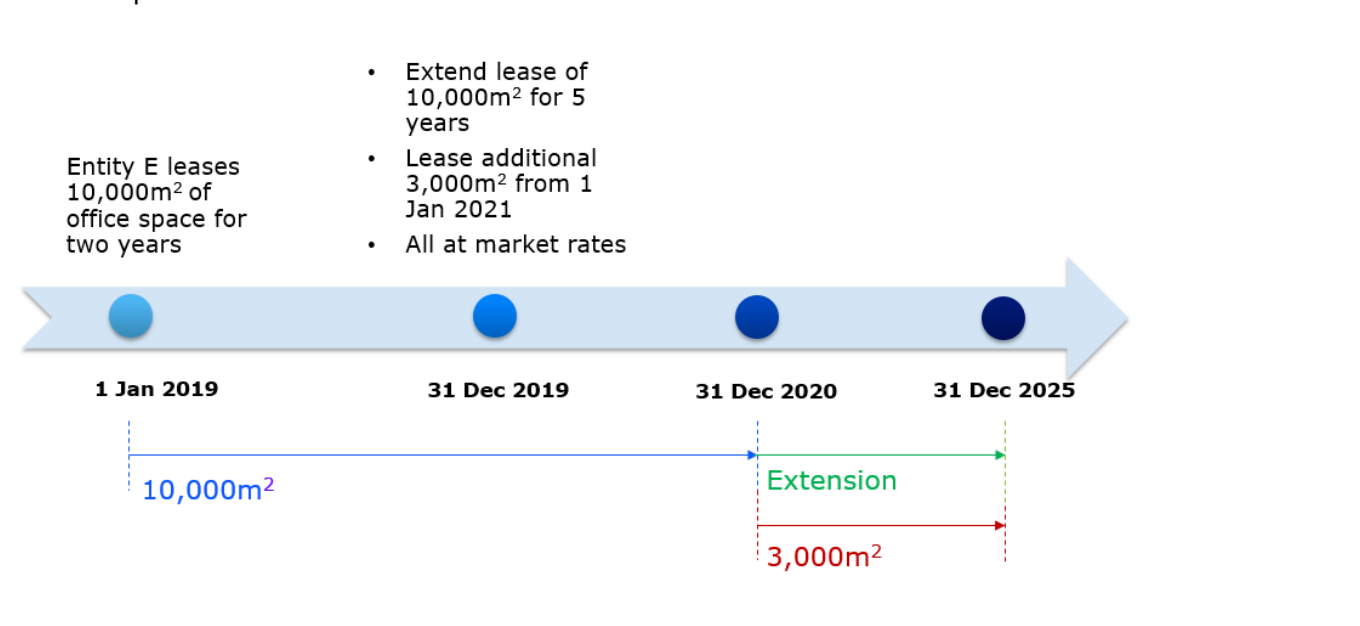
Entity E leases $10,000m^2$ of office space for two years

- Extend lease of $10,000m^2$ for 5 years
- Lease additional $3,000m^2$ from 1 Jan 2021
- All at market rates

1 Jan 2019

31 Dec 2019

31 Dec 2020

31 Dec 2025

$10,000m^2$

Extension

$3,000m^2$